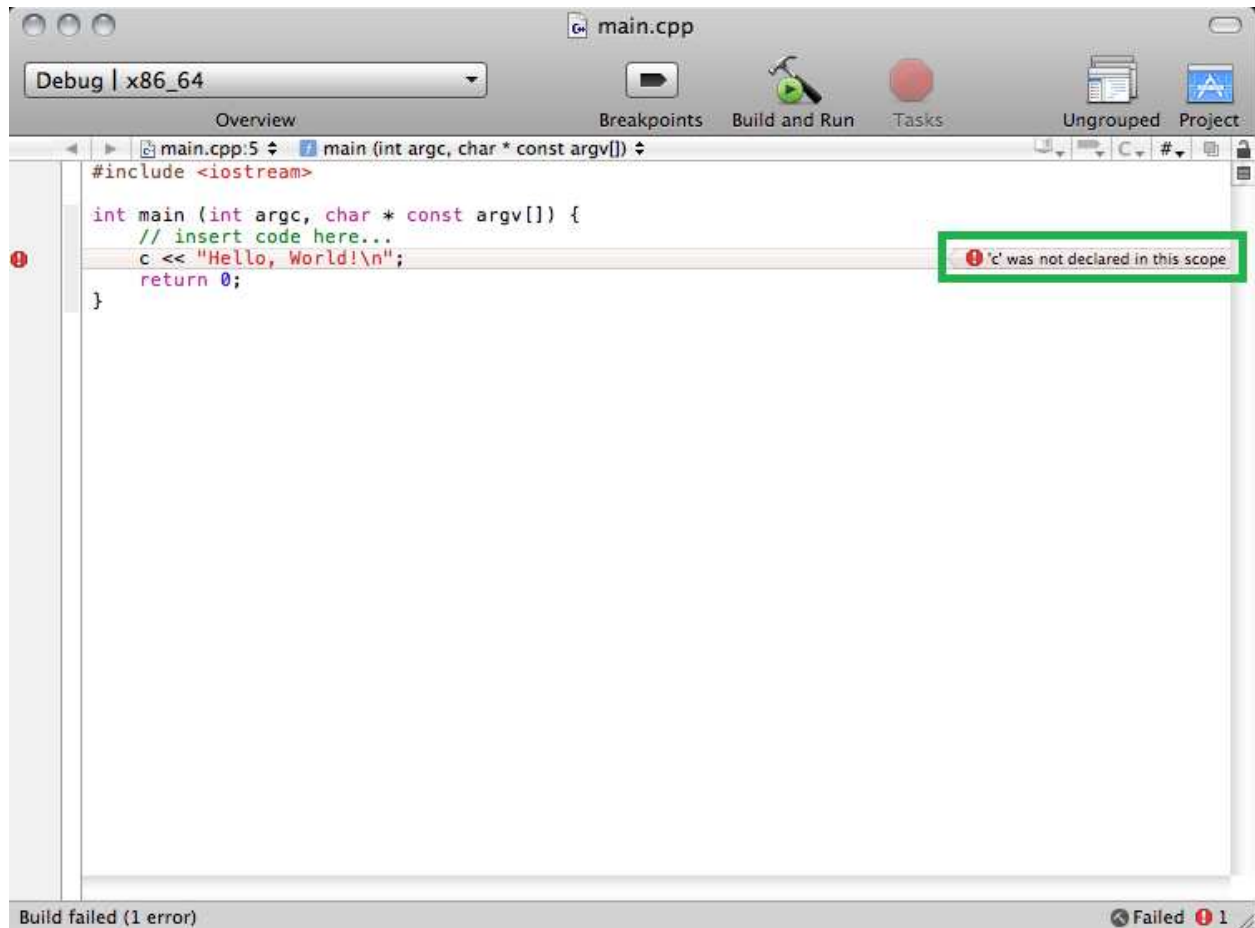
main.cpp

Debug | x86_64

Overview

Breakpoints

Build and Run

Tasks

Ungrouped

Project

main.cpp:5 ÷   main (int argc, char * const argv[]) ÷

C #

#include <iostream>

int main (int argc, char * const argv[]) {
    // insert code here...
    c << "Hello, World!\n";
    return 0;
}

'c' was not declared in this scope

Build failed (1 error)

Failed 1